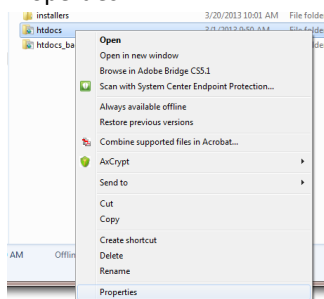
installers 3/20/2013 10:01 AM File folde
htdocs 3/1/2013 9:50 AM File folde
htdocs_ba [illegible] File folde

Open
Open in new window
Browse in Adobe Bridge CS5.1
Scan with System Center Endpoint Protection...
Always available offline
Restore previous versions
Combine supported files in Acrobat...
AxCrypt
Send to
Cut
Copy
Create shortcut
Delete
Rename
Properties

AM Offli